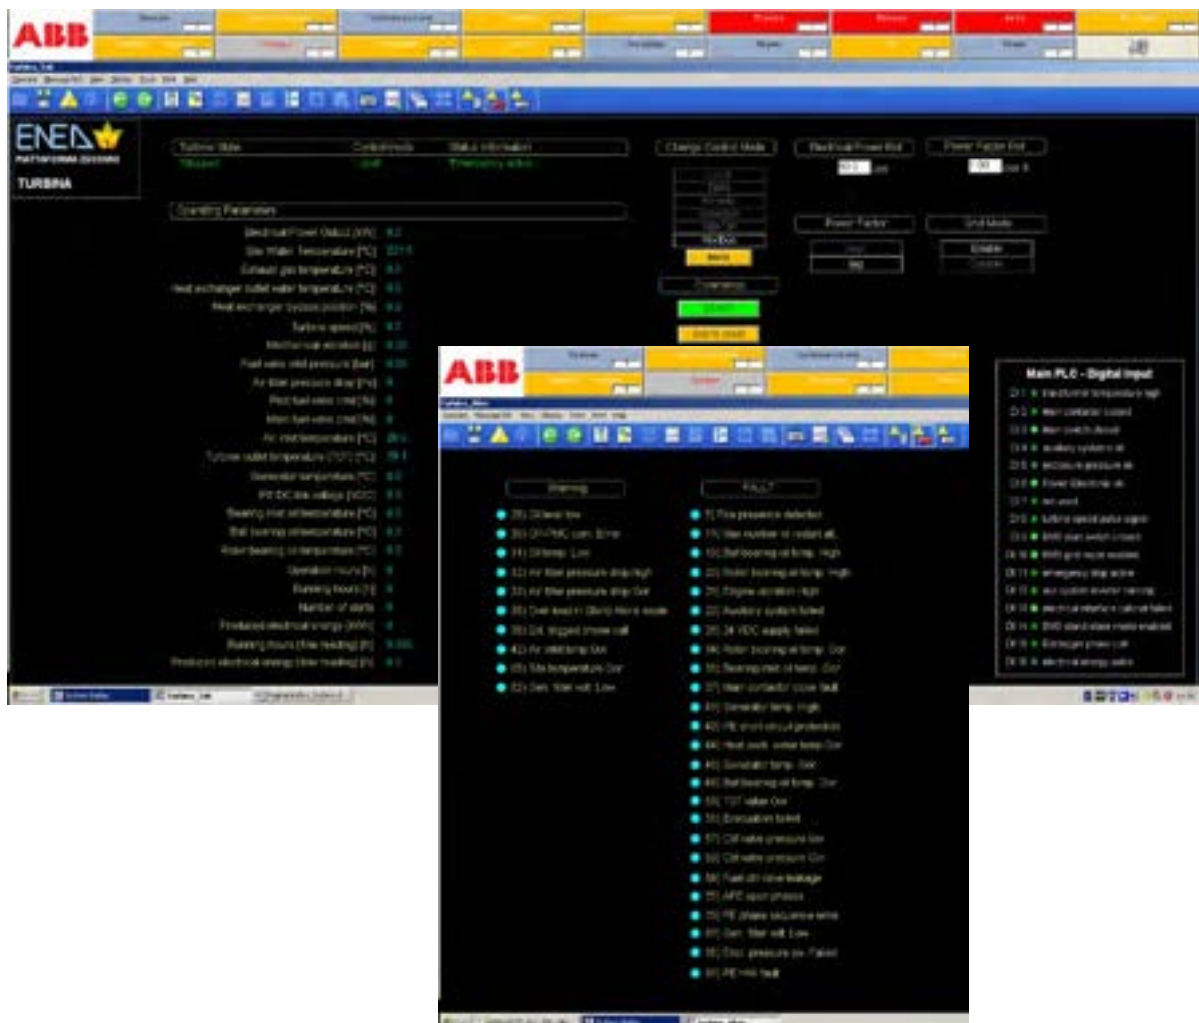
ABB

ENEA
PIATTAFORMA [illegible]
TURBINA

Turbine State
Control mode
Status information
Stopped
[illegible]
Emergency active

Change Control Mode
Electrical Power Set
Power Factor Set

Operating Parameters
Electrical Power Output [kW]
Site Water Temperature [°C]
Exhaust gas temperature [°C]
Heat exchanger outlet water temperature [°C]
Heat exchanger bypass position [%]
Turbine speed [%]
Mechanical vibration [g]
Fuel valve inlet pressure [bar]
Air filter pressure drop [Pa]
Pilot fuel valve cmd [%]
Main fuel valve cmd [%]
Air inlet temperature [°C]
Turbine outlet temperature (TOT) [°C]
Generator temperature [°C]
PE DC link voltage [VDC]
Bearing inlet oil temperature [°C]
Ball bearing oil temperature [°C]
Roller bearing oil temperature [°C]
Operation hours [h]
Running hours [h]
Number of starts
Produced electrical energy [kWh]
Running hours (time reading) [h]
Produced electrical energy (time reading) [h]

Power Factor
Grid Mode
Enable

Emergency
START

ABB

Warning
FAULT

Main PLC - Digital Input